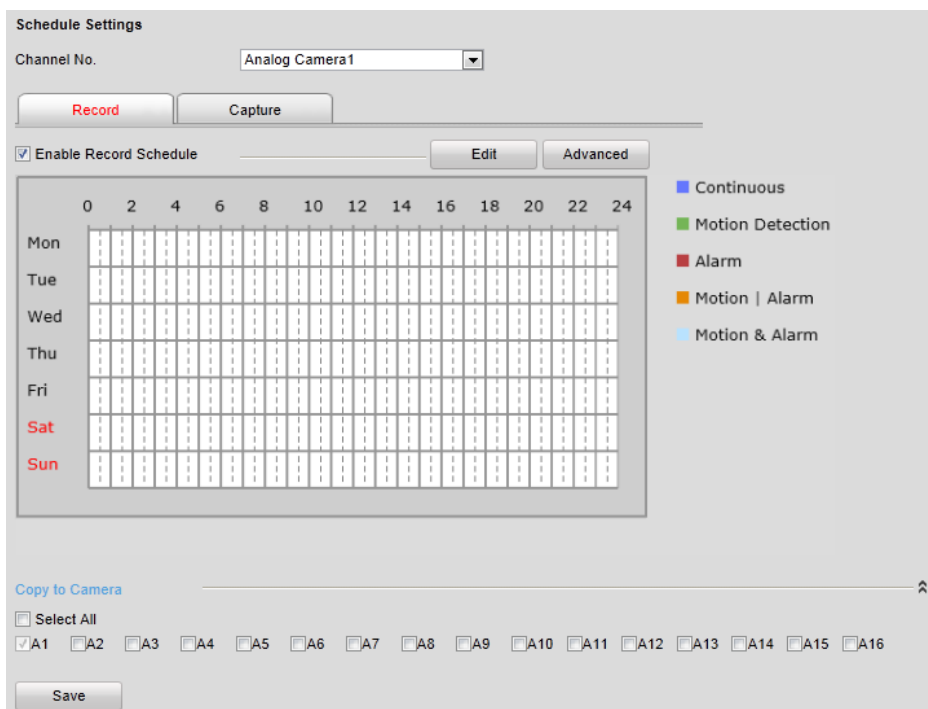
Schedule Settings

Channel No. Analog Camera1

Record Capture

Enable Record Schedule Edit Advanced

| | 0 | 2 | 4 | 6 | 8 | 10 | 12 | 14 | 16 | 18 | 20 | 22 | 24 |
|---|---|---|---|---|---|---|---|---|---|---|---|---|---|
| Mon | | | | | | | | | | | | | |
| Tue | | | | | | | | | | | | | |
| Wed | | | | | | | | | | | | | |
| Thu | | | | | | | | | | | | | |
| Fri | | | | | | | | | | | | | |
| Sat | | | | | | | | | | | | | |
| Sun | | | | | | | | | | | | | |

Continuous
Motion Detection
Alarm
Motion | Alarm
Motion & Alarm

Copy to Camera

Select All

A1 A2 A3 A4 A5 A6 A7 A8 A9 A10 A11 A12 A13 A14 A15 A16

Save